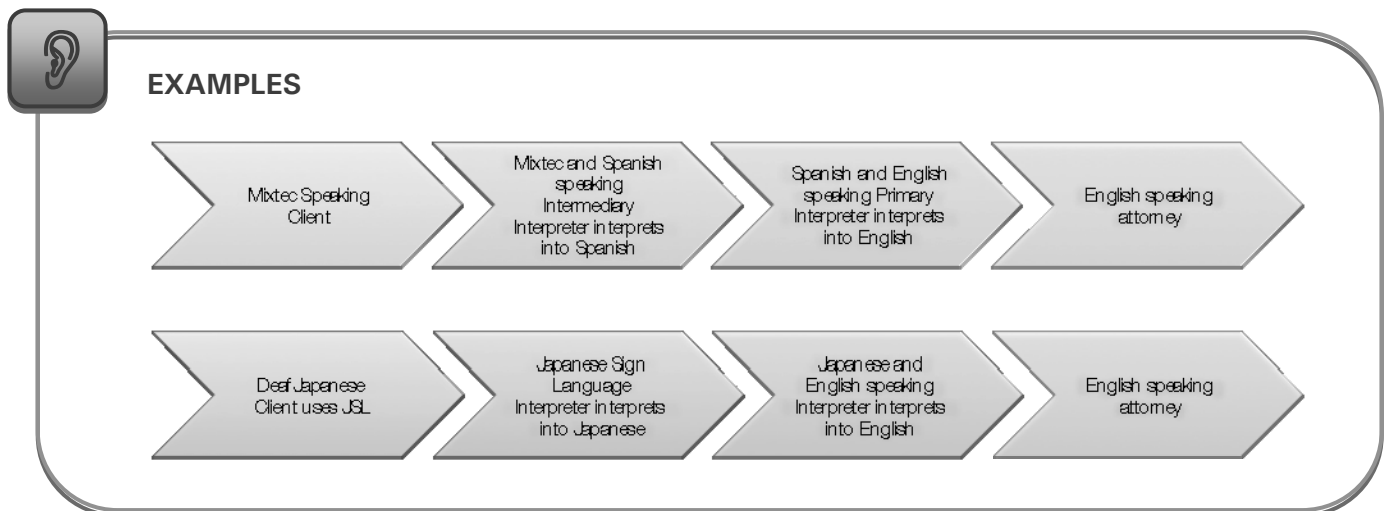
EXAMPLES

Mixtec Speaking Client

Mixtec and Spanish speaking Intermediary Interpreter interprets into Spanish

Spanish and English speaking Primary Interpreter interprets into English

English speaking attorney

Deaf Japanese Client uses JSL

Japanese Sign Language Interpreter interprets into Japanese

Japanese and English speaking Interpreter interprets into English

English speaking attorney